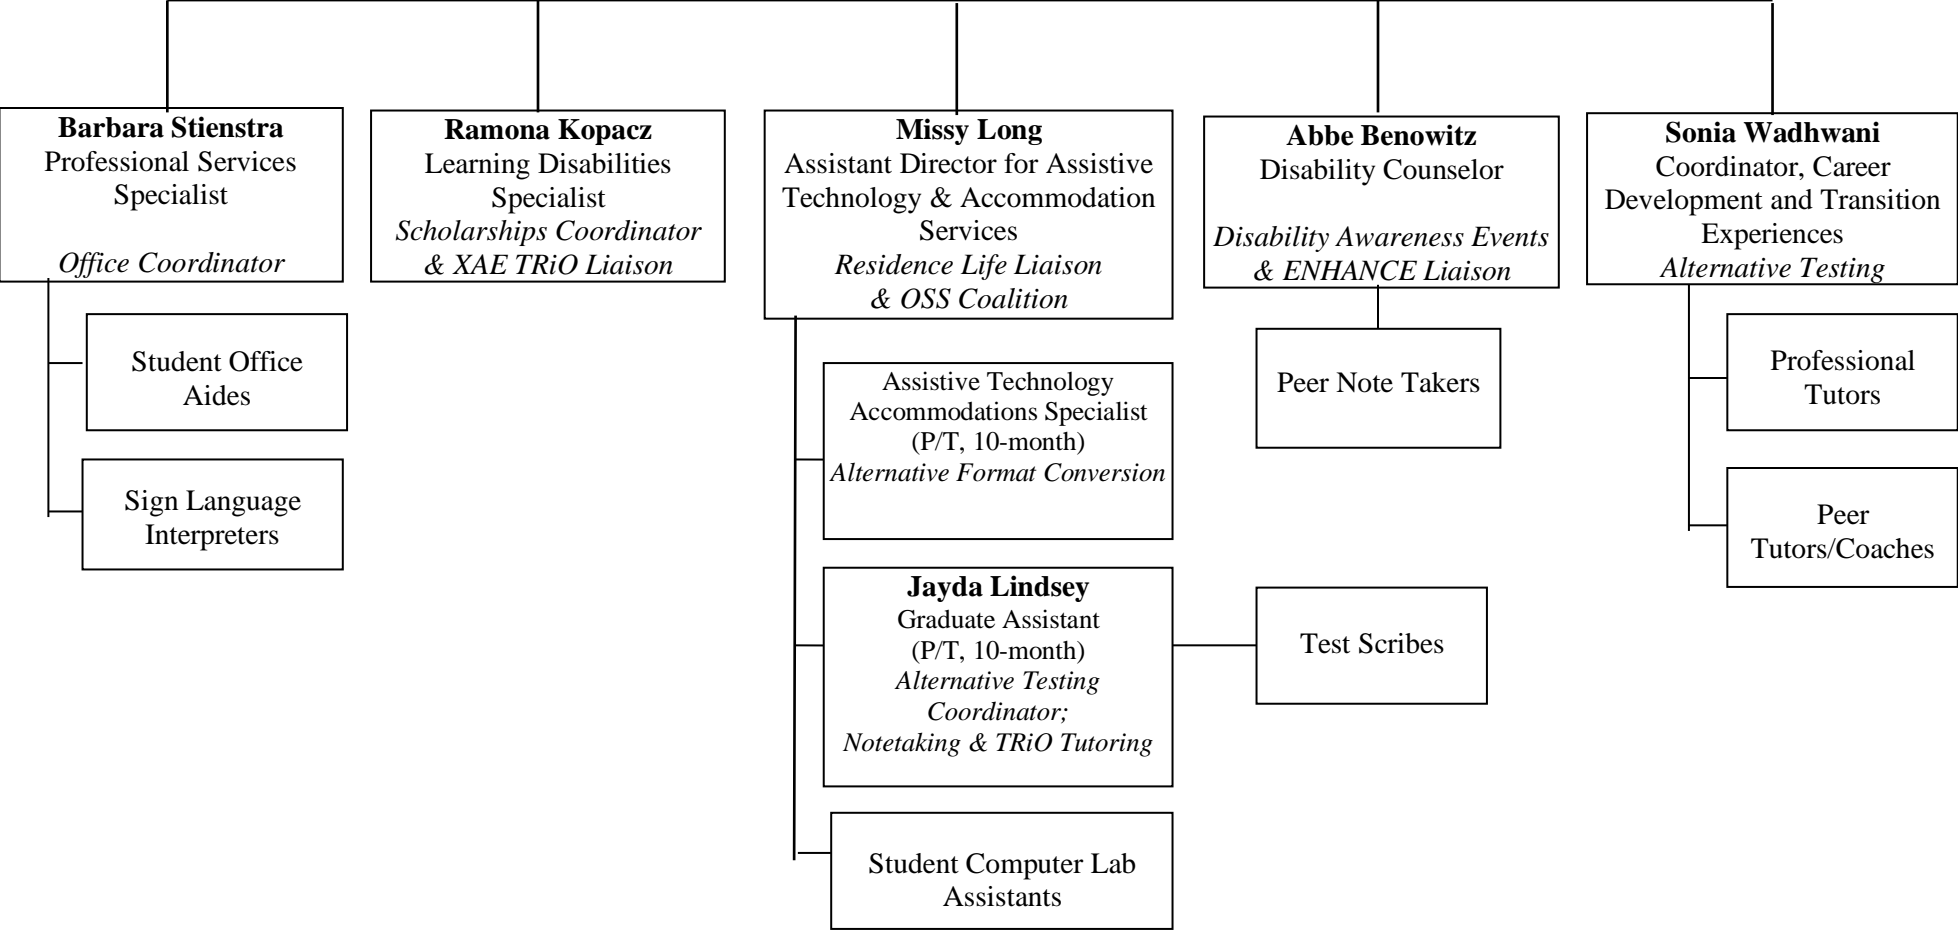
**Barbara Stienstra**
Professional Services Specialist

*Office Coordinator*

Student Office Aides

Sign Language Interpreters

**Ramona Kopacz**
Learning Disabilities Specialist
*Scholarships Coordinator & XAE TRiO Liaison*

**Missy Long**
Assistant Director for Assistive Technology & Accommodation Services
*Residence Life Liaison & OSS Coalition*

Assistive Technology Accommodations Specialist (P/T, 10-month)
*Alternative Format Conversion*

**Jayda Lindsey**
Graduate Assistant (P/T, 10-month)
*Alternative Testing Coordinator; Notetaking & TRiO Tutoring*

Test Scribes

Student Computer Lab Assistants

**Abbe Benowitz**
Disability Counselor

*Disability Awareness Events & ENHANCE Liaison*

Peer Note Takers

**Sonia Wadhwani**
Coordinator, Career Development and Transition Experiences
*Alternative Testing*

Professional Tutors

Peer Tutors/Coaches